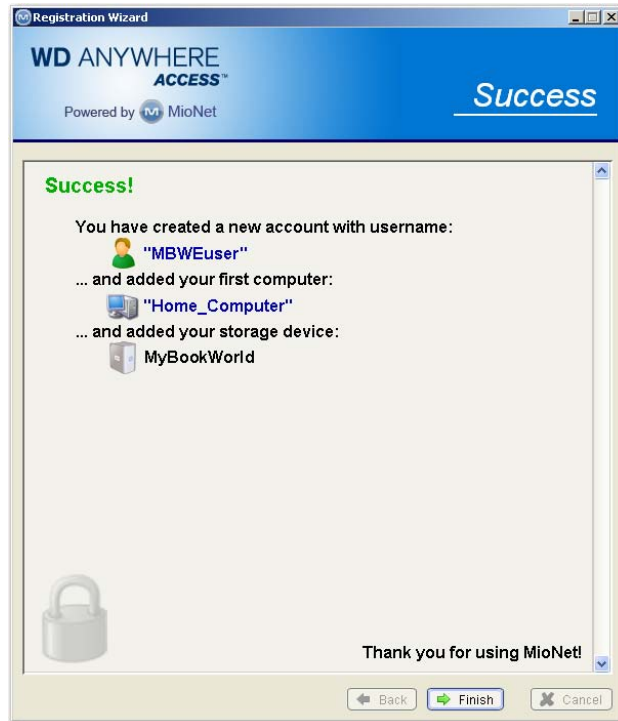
Registration Wizard

WD ANYWHERE ACCESS™
Powered by MioNet

Success

Success!

You have created a new account with username:
"MBWEuser"
... and added your first computer:
"Home_Computer"
... and added your storage device:
MyBookWorld

Thank you for using MioNet!

Back
Finish
Cancel